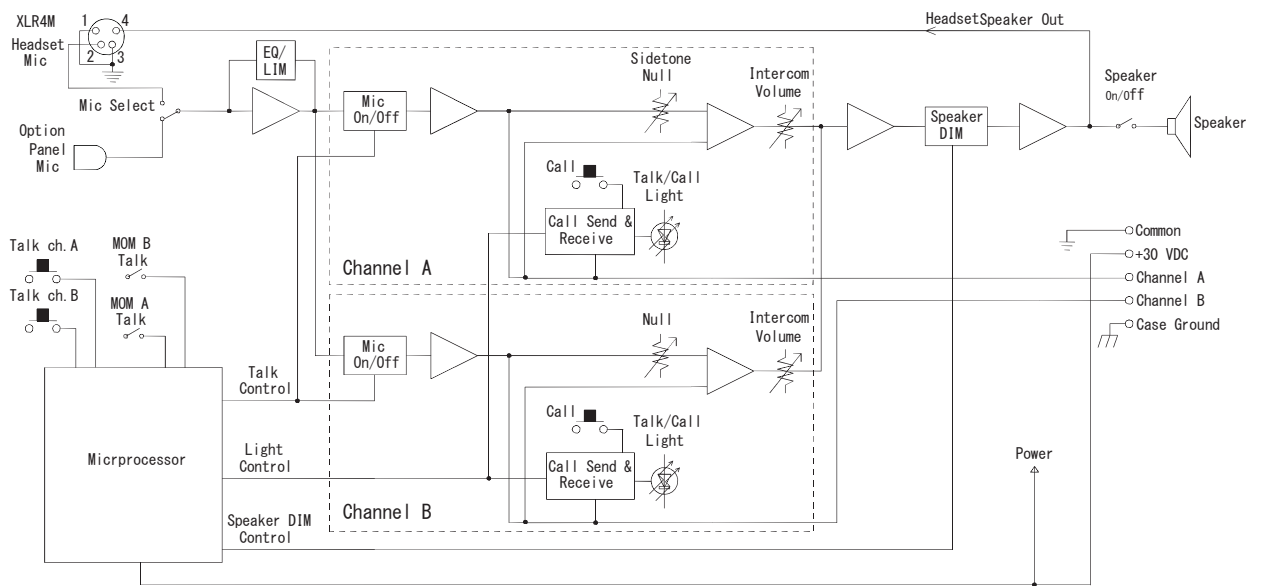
XLR4M
1 4
2 3
Headset Mic
HeadsetSpeaker Out
EQ/ LIM
Mic Select
Option Panel Mic
Mic On/Off
Sidetone Null
Intercom Volume
Speaker DIM
Speaker On/Off
Speaker
Call
Talk/Call Light
Call Send & Receive
Channel A
Common
+30 VDC
Channel A
Channel B
Case Ground
Talk ch.A
MOM B Talk
Talk ch.B
MOM A Talk
Mic On/Off
Null
Intercom Volume
Talk Control
Call
Talk/Call Light
Micrprocessor
Light Control
Call Send & Receive
Power
Channel B
Speaker DIM Control